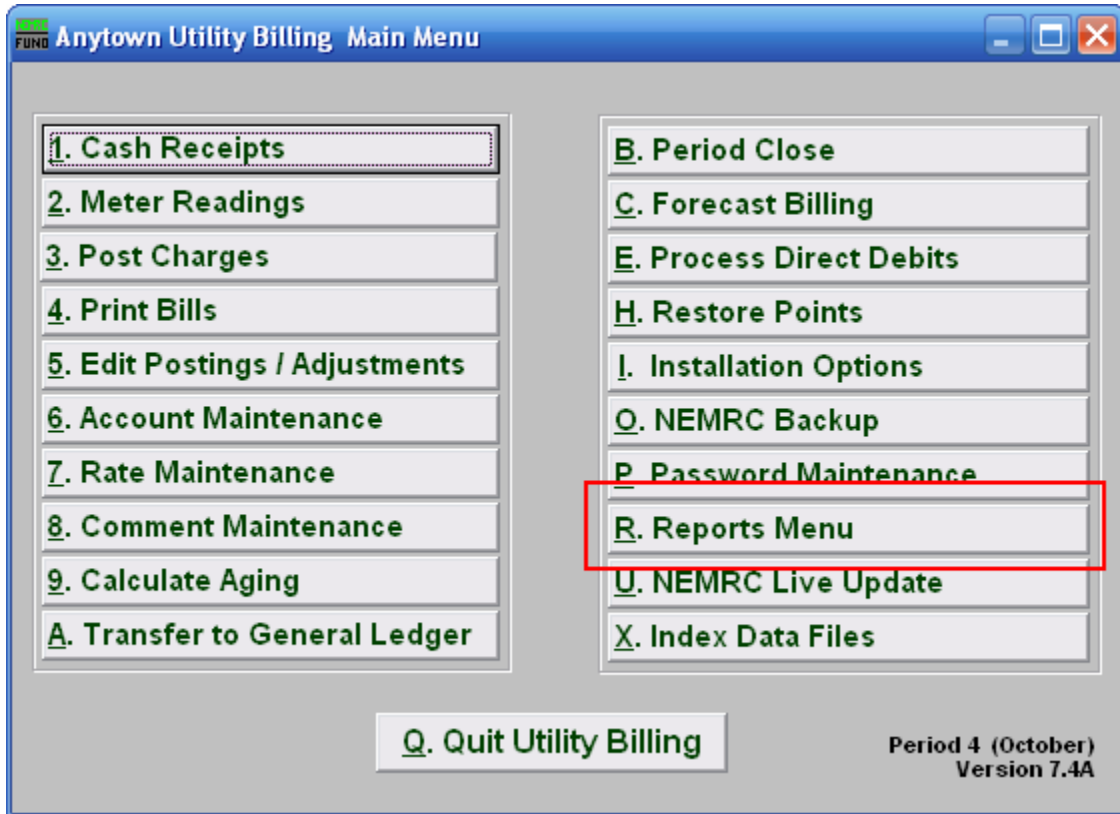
NEMRC FUND Anytown Utility Billing Main Menu

1. Cash Receipts
2. Meter Readings
3. Post Charges
4. Print Bills
5. Edit Postings / Adjustments
6. Account Maintenance
7. Rate Maintenance
8. Comment Maintenance
9. Calculate Aging
A. Transfer to General Ledger

B. Period Close
C. Forecast Billing
E. Process Direct Debits
H. Restore Points
I. Installation Options
O. NEMRC Backup
P. Password Maintenance
R. Reports Menu
U. NEMRC Live Update
X. Index Data Files

Q. Quit Utility Billing

Period 4 (October)
Version 7.4A